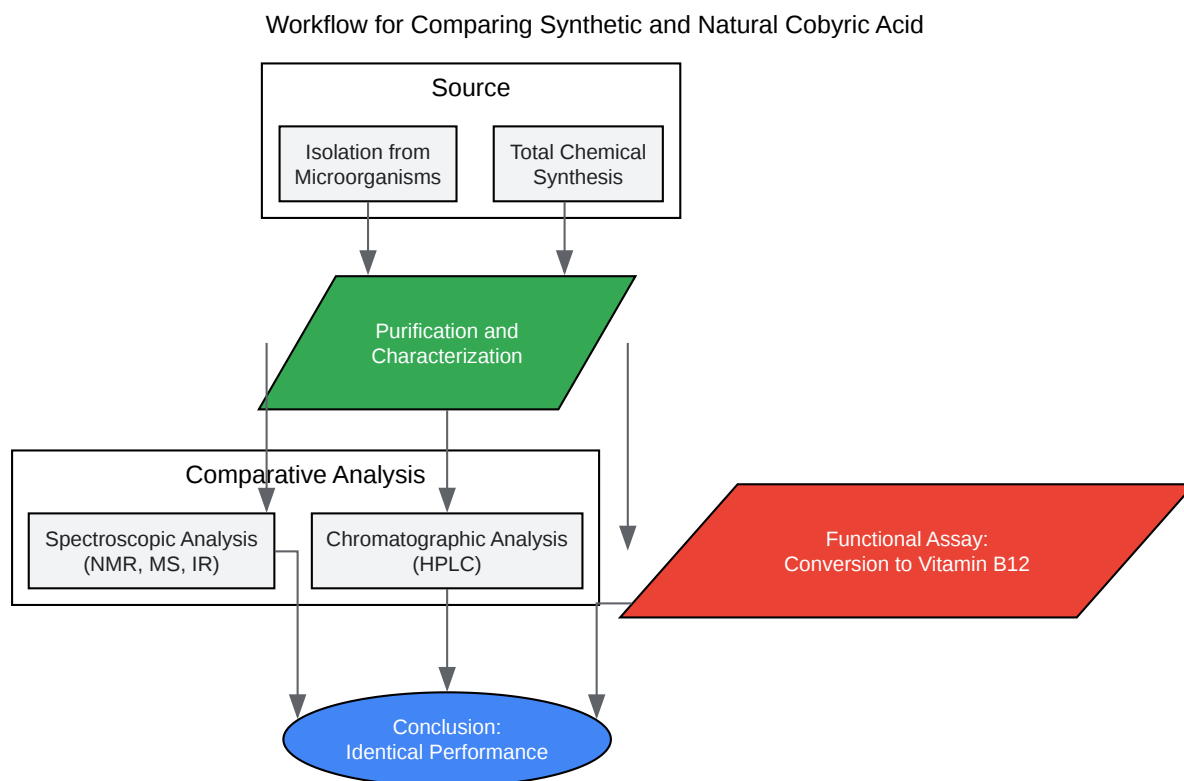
Workflow for Comparing Synthetic and Natural Cobyric Acid

Source

Isolation from Microorganisms

Total Chemical Synthesis

Purification and Characterization

Comparative Analysis

Spectroscopic Analysis (NMR, MS, IR)

Chromatographic Analysis (HPLC)

Functional Assay: Conversion to Vitamin B12

Conclusion: Identical Performance